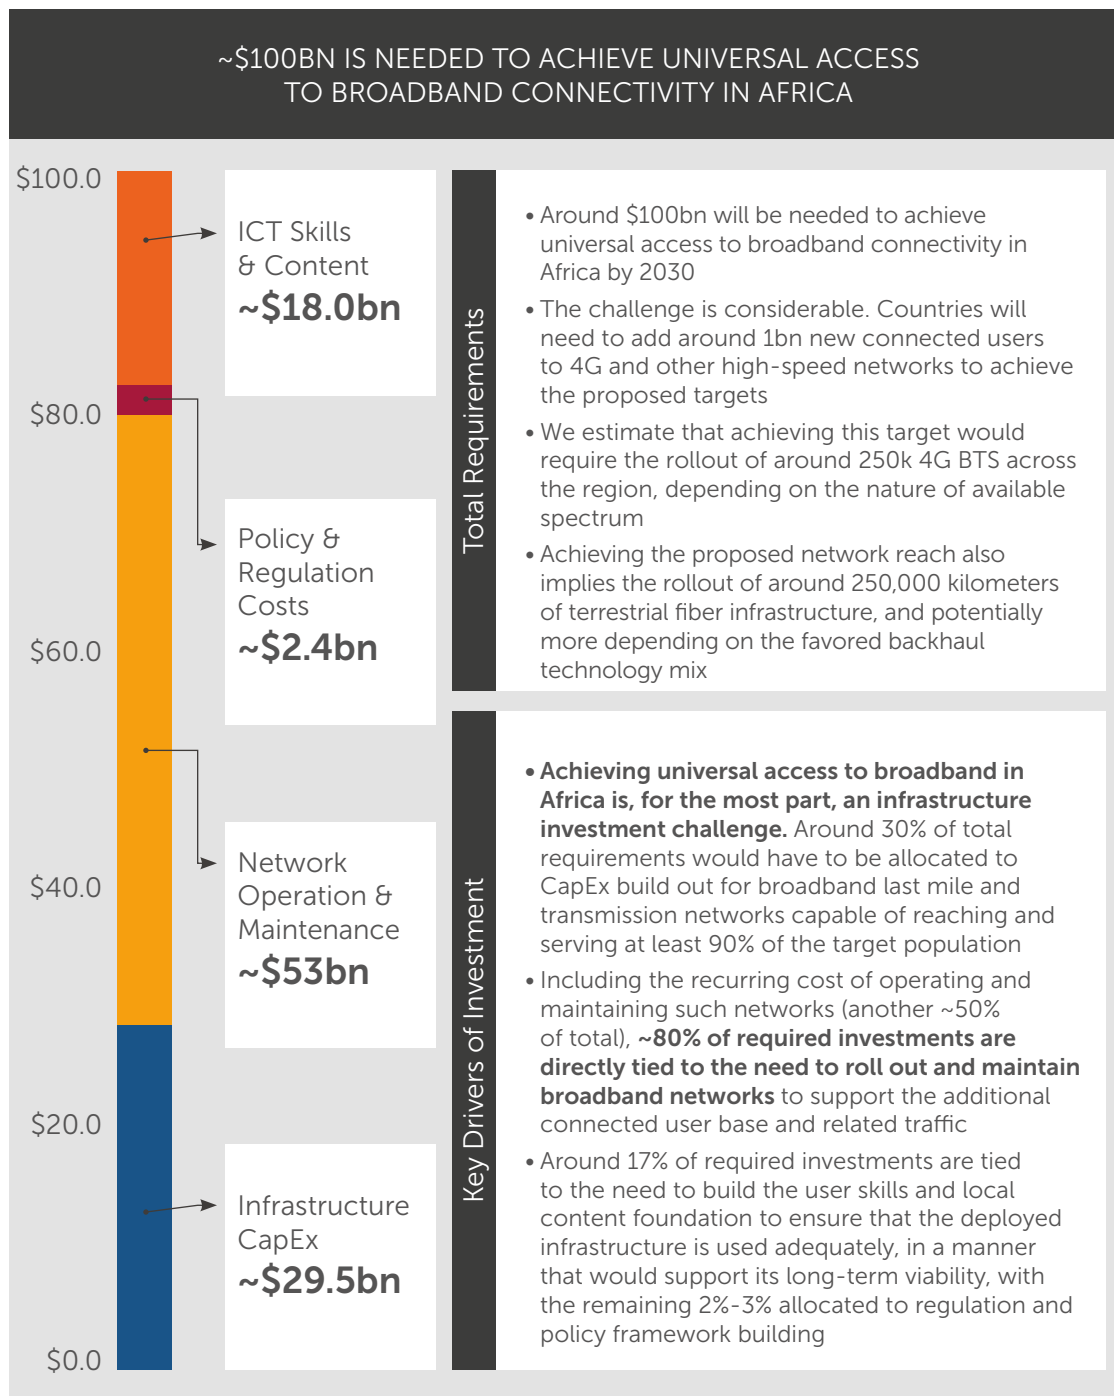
~\$100BN IS NEEDED TO ACHIEVE UNIVERSAL ACCESS TO BROADBAND CONNECTIVITY IN AFRICA

\$100.0
\$80.0
\$60.0
\$40.0
\$20.0
\$0.0

ICT Skills & Content
~\$18.0bn

Policy & Regulation Costs
~\$2.4bn

Network Operation & Maintenance
~\$53bn

Infrastructure CapEx
~\$29.5bn

Total Requirements

• Around \$100bn will be needed to achieve universal access to broadband connectivity in Africa by 2030
• The challenge is considerable. Countries will need to add around 1bn new connected users to 4G and other high-speed networks to achieve the proposed targets
• We estimate that achieving this target would require the rollout of around 250k 4G BTS across the region, depending on the nature of available spectrum
• Achieving the proposed network reach also implies the rollout of around 250,000 kilometers of terrestrial fiber infrastructure, and potentially more depending on the favored backhaul technology mix

Key Drivers of Investment

• Achieving universal access to broadband in Africa is, for the most part, an infrastructure investment challenge. Around 30% of total requirements would have to be allocated to CapEx build out for broadband last mile and transmission networks capable of reaching and serving at least 90% of the target population
• Including the recurring cost of operating and maintaining such networks (another ~50% of total), ~80% of required investments are directly tied to the need to roll out and maintain broadband networks to support the additional connected user base and related traffic
• Around 17% of required investments are tied to the need to build the user skills and local content foundation to ensure that the deployed infrastructure is used adequately, in a manner that would support its long-term viability, with the remaining 2%-3% allocated to regulation and policy framework building